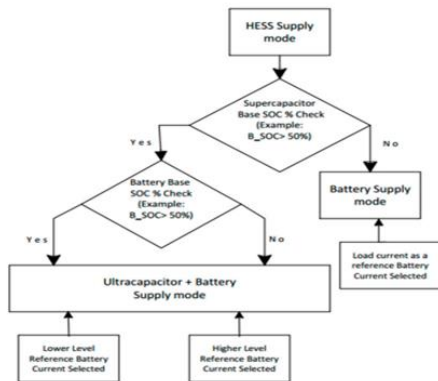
HESS Supply mode

Supercapacitor Base SOC % Check (Example: B_SOC> 50%)

Yes

No

Battery Base SOC % Check (Example: B_SOC> 50%)

Battery Supply mode

Yes

No

Load current as a reference Battery Current Selected

Ultracapacitor + Battery Supply mode

Lower Level Reference Battery Current Selected

Higher Level Reference Battery Current Selected